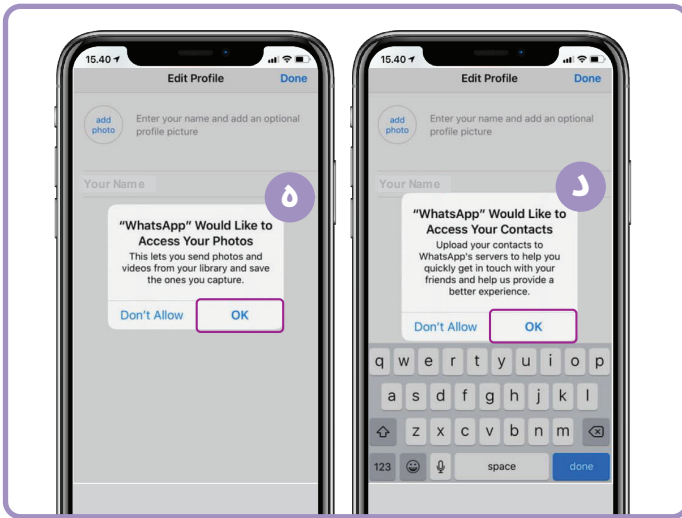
15.40

Edit Profile

Done

add photo

Enter your name and add an optional profile picture

Your Name

ه

"WhatsApp" Would Like to Access Your Photos

This lets you send photos and videos from your library and save the ones you capture.

Don't Allow

OK

15.40

Edit Profile

Done

add photo

Enter your name and add an optional profile picture

Your Name

د

"WhatsApp" Would Like to Access Your Contacts

Upload your contacts to WhatsApp's servers to help you quickly get in touch with your friends and help us provide a better experience.

Don't Allow

OK

q w e r t y u i o p

a s d f g h j k l

z x c v b n m

123

space

done